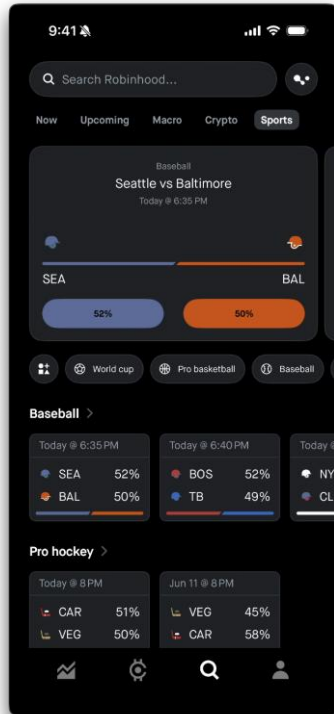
9:41

Search Robinhood...

Now Upcoming Macro Crypto Sports

Baseball
Seattle vs Baltimore
Today @ 6:35 PM

SEA BAL

52% 50%

World cup Pro basketball Baseball

Baseball >

Today @ 6:35 PM
SEA 52%
BAL 50%

Today @ 6:40 PM
BOS 52%
TB 49%

Today @
NY
CL

Pro hockey >

Today @ 8 PM
CAR 51%
VEG 50%

Jun 11 @ 8 PM
VEG 45%
CAR 58%